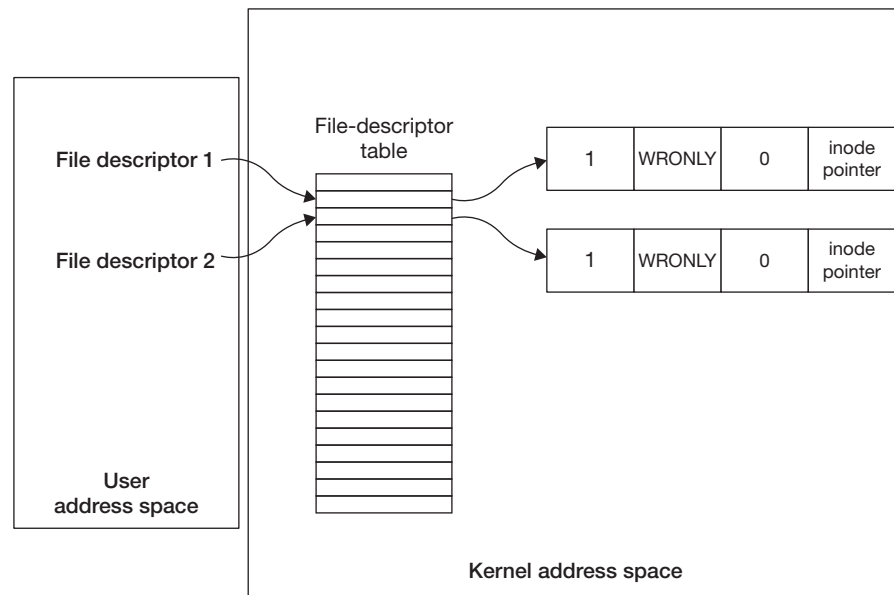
File descriptor 1

File descriptor 2

User address space

File-descriptor table

| 1 | WRONLY | 0 | inode pointer |
|---|---|---|---|

| 1 | WRONLY | 0 | inode pointer |
|---|---|---|---|

Kernel address space